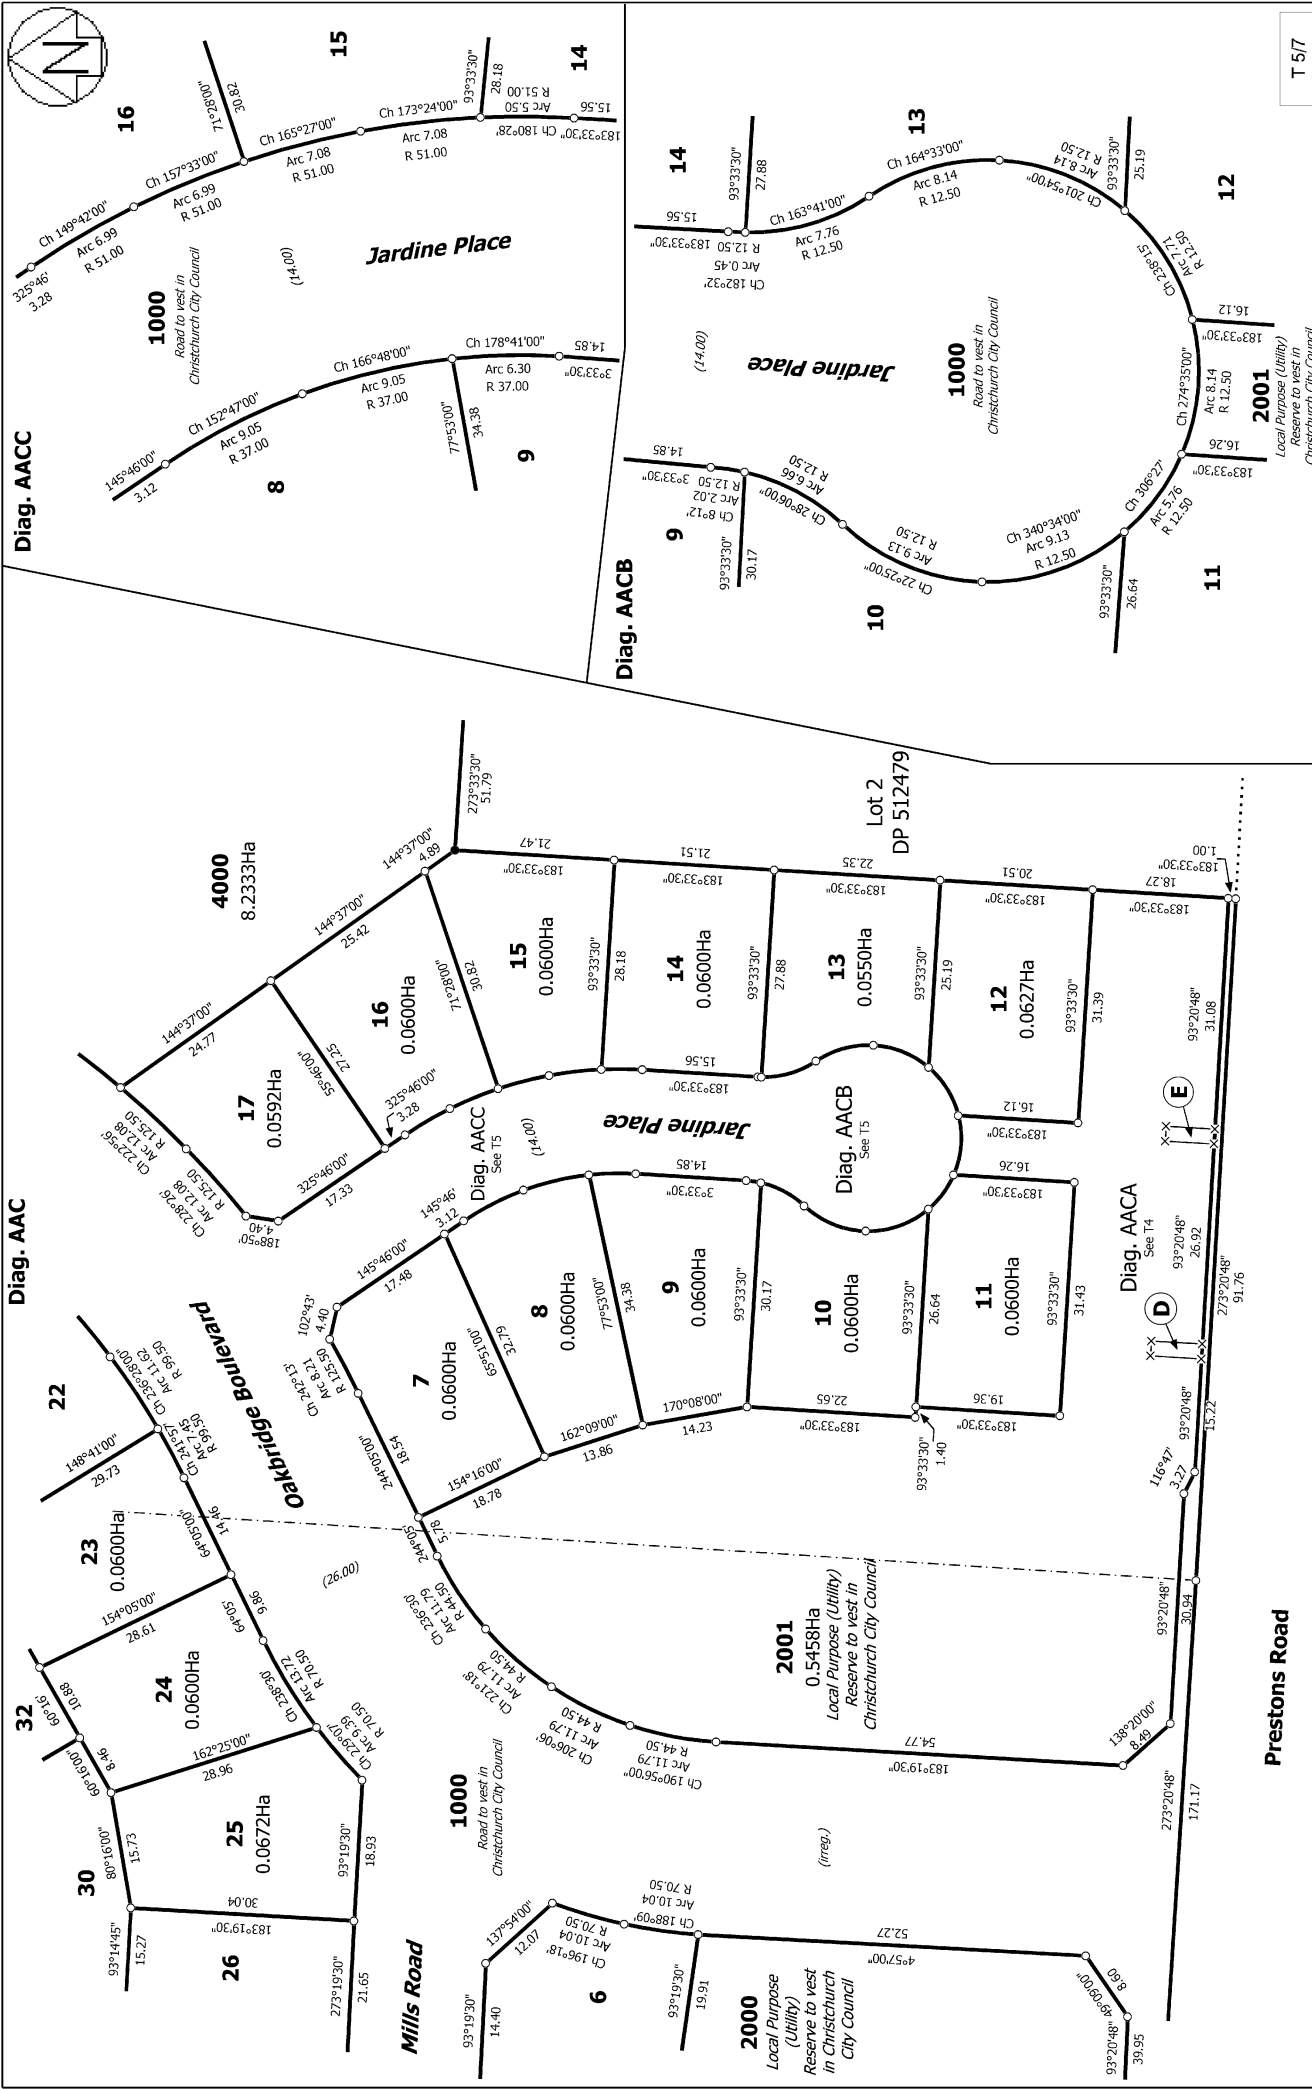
T 5/7

Diag. AACC

16
15
14
Ch 149°42'00"
Arc 6.99
R 51.00
Ch 157°33'00"
Arc 6.99
R 51.00
71°28'00"
30.82
Ch 165°27'00"
Arc 7.08
R 51.00
Ch 173°24'00"
Arc 7.08
R 51.00
93°33'30"
28.18
Arc 5.50
R 51.00
Ch 180°28'
183°33'30"
15.56
325°46'
3.28
1000
Road to vest in
Christchurch City Council
(14.00)
Jardine Place
145°46'00"
3.12
Ch 152°47'00"
Arc 9.05
R 37.00
Ch 166°48'00"
Arc 9.05
R 37.00
Ch 178°41'00"
Arc 6.30
R 37.00
3°33'30"
14.85
77°53'00"
34.38
8
9

Diag. AACB

14
93°33'30"
27.88
15.56
183°33'30"
R 12.50
Arc 0.45
Ch 182°32'
Ch 163°41'00"
Arc 7.76
R 12.50
13
Ch 164°33'00"
Arc 8.14
R 12.50
Ch 201°54'00"
Arc 8.14
R 12.50
93°33'30"
25.19
12
Ch 238°51'
Arc 7.21
R 12.50
16.12
183°33'30"
(14.00)
Jardine Place
1000
Road to vest in
Christchurch City Council
Ch 274°35'00"
Arc 8.14
R 12.50
2001
Local Purpose (Utility)
Reserve to vest in
Christchurch City Council
16.26
183°33'30"
14.85
3°33'30"
R 12.50
Arc 2.02
Ch 8°12'
Ch 28°06'00"
Arc 6.66
R 12.50
9
93°33'30"
30.17
Ch 22°25'00"
Arc 9.13
R 12.50
Ch 340°34'00"
Arc 9.13
R 12.50
Ch 306°27'
Arc 5.76
R 12.50
10
93°33'30"
26.64
11

Diag. AAC

273°33'30"
51.79
Lot 2
DP 512479
4000
8.2333Ha
144°37'00"
4.89
144°37'00"
25.42
144°37'00"
24.77
21.47
183°33'30"
21.51
183°33'30"
22.35
183°33'30"
20.51
183°33'30"
18.27
183°33'30"
1.00
183°33'30"
Ch 222°56'
Arc 12.08
R 125.50
17
0.0592Ha
55°46'00"
27.25
16
0.0600Ha
71°28'00"
30.82
15
0.0600Ha
93°33'30"
28.18
14
0.0600Ha
93°33'30"
27.88
13
0.0550Ha
93°33'30"
25.19
12
0.0627Ha
93°33'30"
31.39
93°20'48"
31.08
Ch 228°26'
Arc 12.08
R 125.50
188°50'
4.40
325°46'00"
17.33
325°46'00"
3.28
15.56
183°33'30"
Jardine Place
(14.00)
16.12
183°33'30"
E
Diag. AACC
See T5
Diag. AACB
See T5
145°46'
3.12
14.85
3°33'30"
16.26
183°33'30"
Diag. AACA
See T4
22
148°41'00"
29.73
Ch 236°28'00"
Arc 11.62
R 99.50
Ch 241°57'
Arc 7.45
R 99.50
Oakbridge Boulevard
102°43'
4.40
145°46'00"
17.48
Ch 242°13'
Arc 8.21
R 125.50
7
0.0600Ha
65°15'00"
32.79
8
0.0600Ha
77°53'00"
34.38
9
0.0600Ha
93°33'30"
30.17
10
0.0600Ha
93°33'30"
26.64
11
0.0600Ha
93°33'30"
31.43
93°20'48"
26.92
D
273°20'48"
91.76
244°05'00"
18.54
154°16'00"
18.78
162°09'00"
13.86
170°08'00"
14.23
22.65
183°33'30"
19.36
183°33'30"
93°33'30"
1.40
116°47'
3.27
93°20'48"
15.22
23
0.0600Ha
64°05'00"
14.46
244°05'
5.78
(26.00)
154°05'00"
28.61
64°05'
9.86
Ch 236°30'
Arc 11.79
R 44.50
24
0.0600Ha
Ch 238°30'
Arc 13.72
R 70.50
Ch 221°18'
Arc 11.79
R 44.50
2001
0.5458Ha
Local Purpose (Utility)
Reserve to vest in
Christchurch City Council
93°20'48"
30.94
Prestons Road
32
60°16'
10.88
60°16'00"
8.46
162°25'00"
28.96
Ch 229°07'
Arc 9.39
R 70.50
Ch 206°06'
Arc 11.79
R 44.50
Ch 190°56'00"
Arc 11.79
R 44.50
54.77
183°19'30"
138°20'00"
8.49
30
80°16'00"
15.73
25
0.0672Ha
93°19'30"
18.93
1000
Road to vest in
Christchurch City Council
(irreg.)
273°20'48"
171.17
93°14'45"
15.27
30.04
183°19'30"
Ch 188°09'
Arc 10.04
R 70.50
137°54'00"
12.07
Ch 196°18'
Arc 10.04
R 70.50
52.27
4°57'00"
4°09'00"
8.60
26
273°19'30"
21.65
Mills Road
93°19'30"
14.40
6
93°19'30"
19.91
2000
Local Purpose
(Utility)
Reserve to vest
in Christchurch
City Council
93°20'48"
39.95